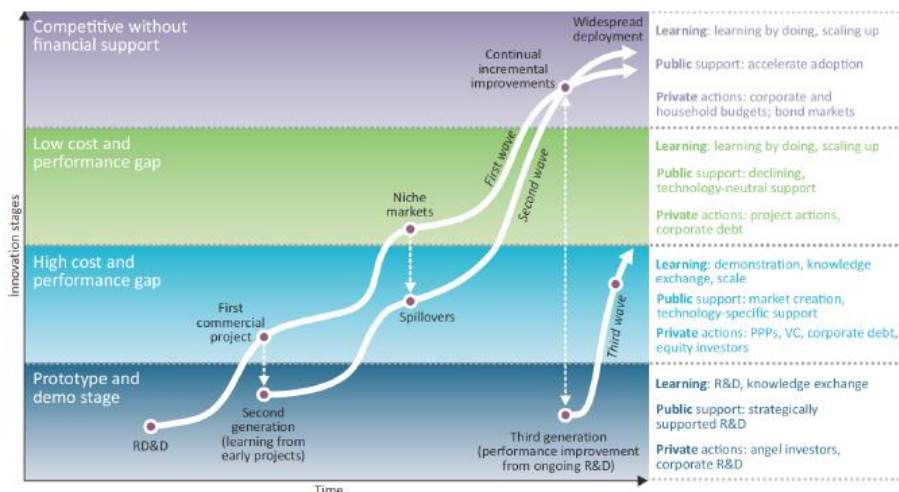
Competitive without financial support

Low cost and performance gap

High cost and performance gap

Prototype and demo stage

Innovation stages

Time

Widespread deployment

Continual incremental improvements

First wave

Second wave

Third wave

Niche markets

Spillovers

First commercial project

Second generation (learning from early projects)

RD&D

Third generation (performance improvement from ongoing R&D)

Learning: learning by doing, scaling up
Public support: accelerate adoption
Private actions: corporate and household budgets; bond markets

Learning: learning by doing, scaling up
Public support: declining, technology-neutral support
Private actions: project actions, corporate debt

Learning: demonstration, knowledge exchange, scale
Public support: market creation, technology-specific support
Private actions: PPPs, VC, corporate debt, equity investors

Learning: R&D, knowledge exchange
Public support: strategically supported R&D
Private actions: angel investors, corporate R&D